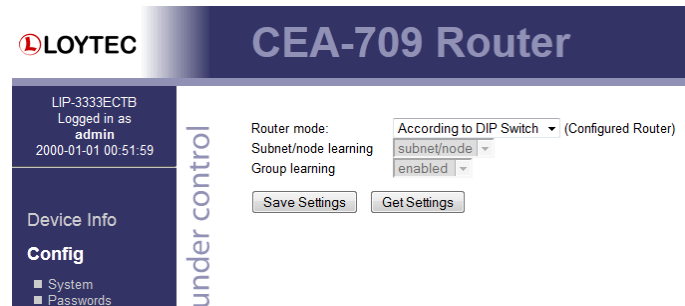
LOYTEC

CEA-709 Router

LIP-3333ECTB
Logged in as
admin
2000-01-01 00:51:59

Device Info

Config

System
Passwords

under control

Router mode: According to DIP Switch (Configured Router)
Subnet/node learning subnet/node
Group learning enabled

Save Settings
Get Settings